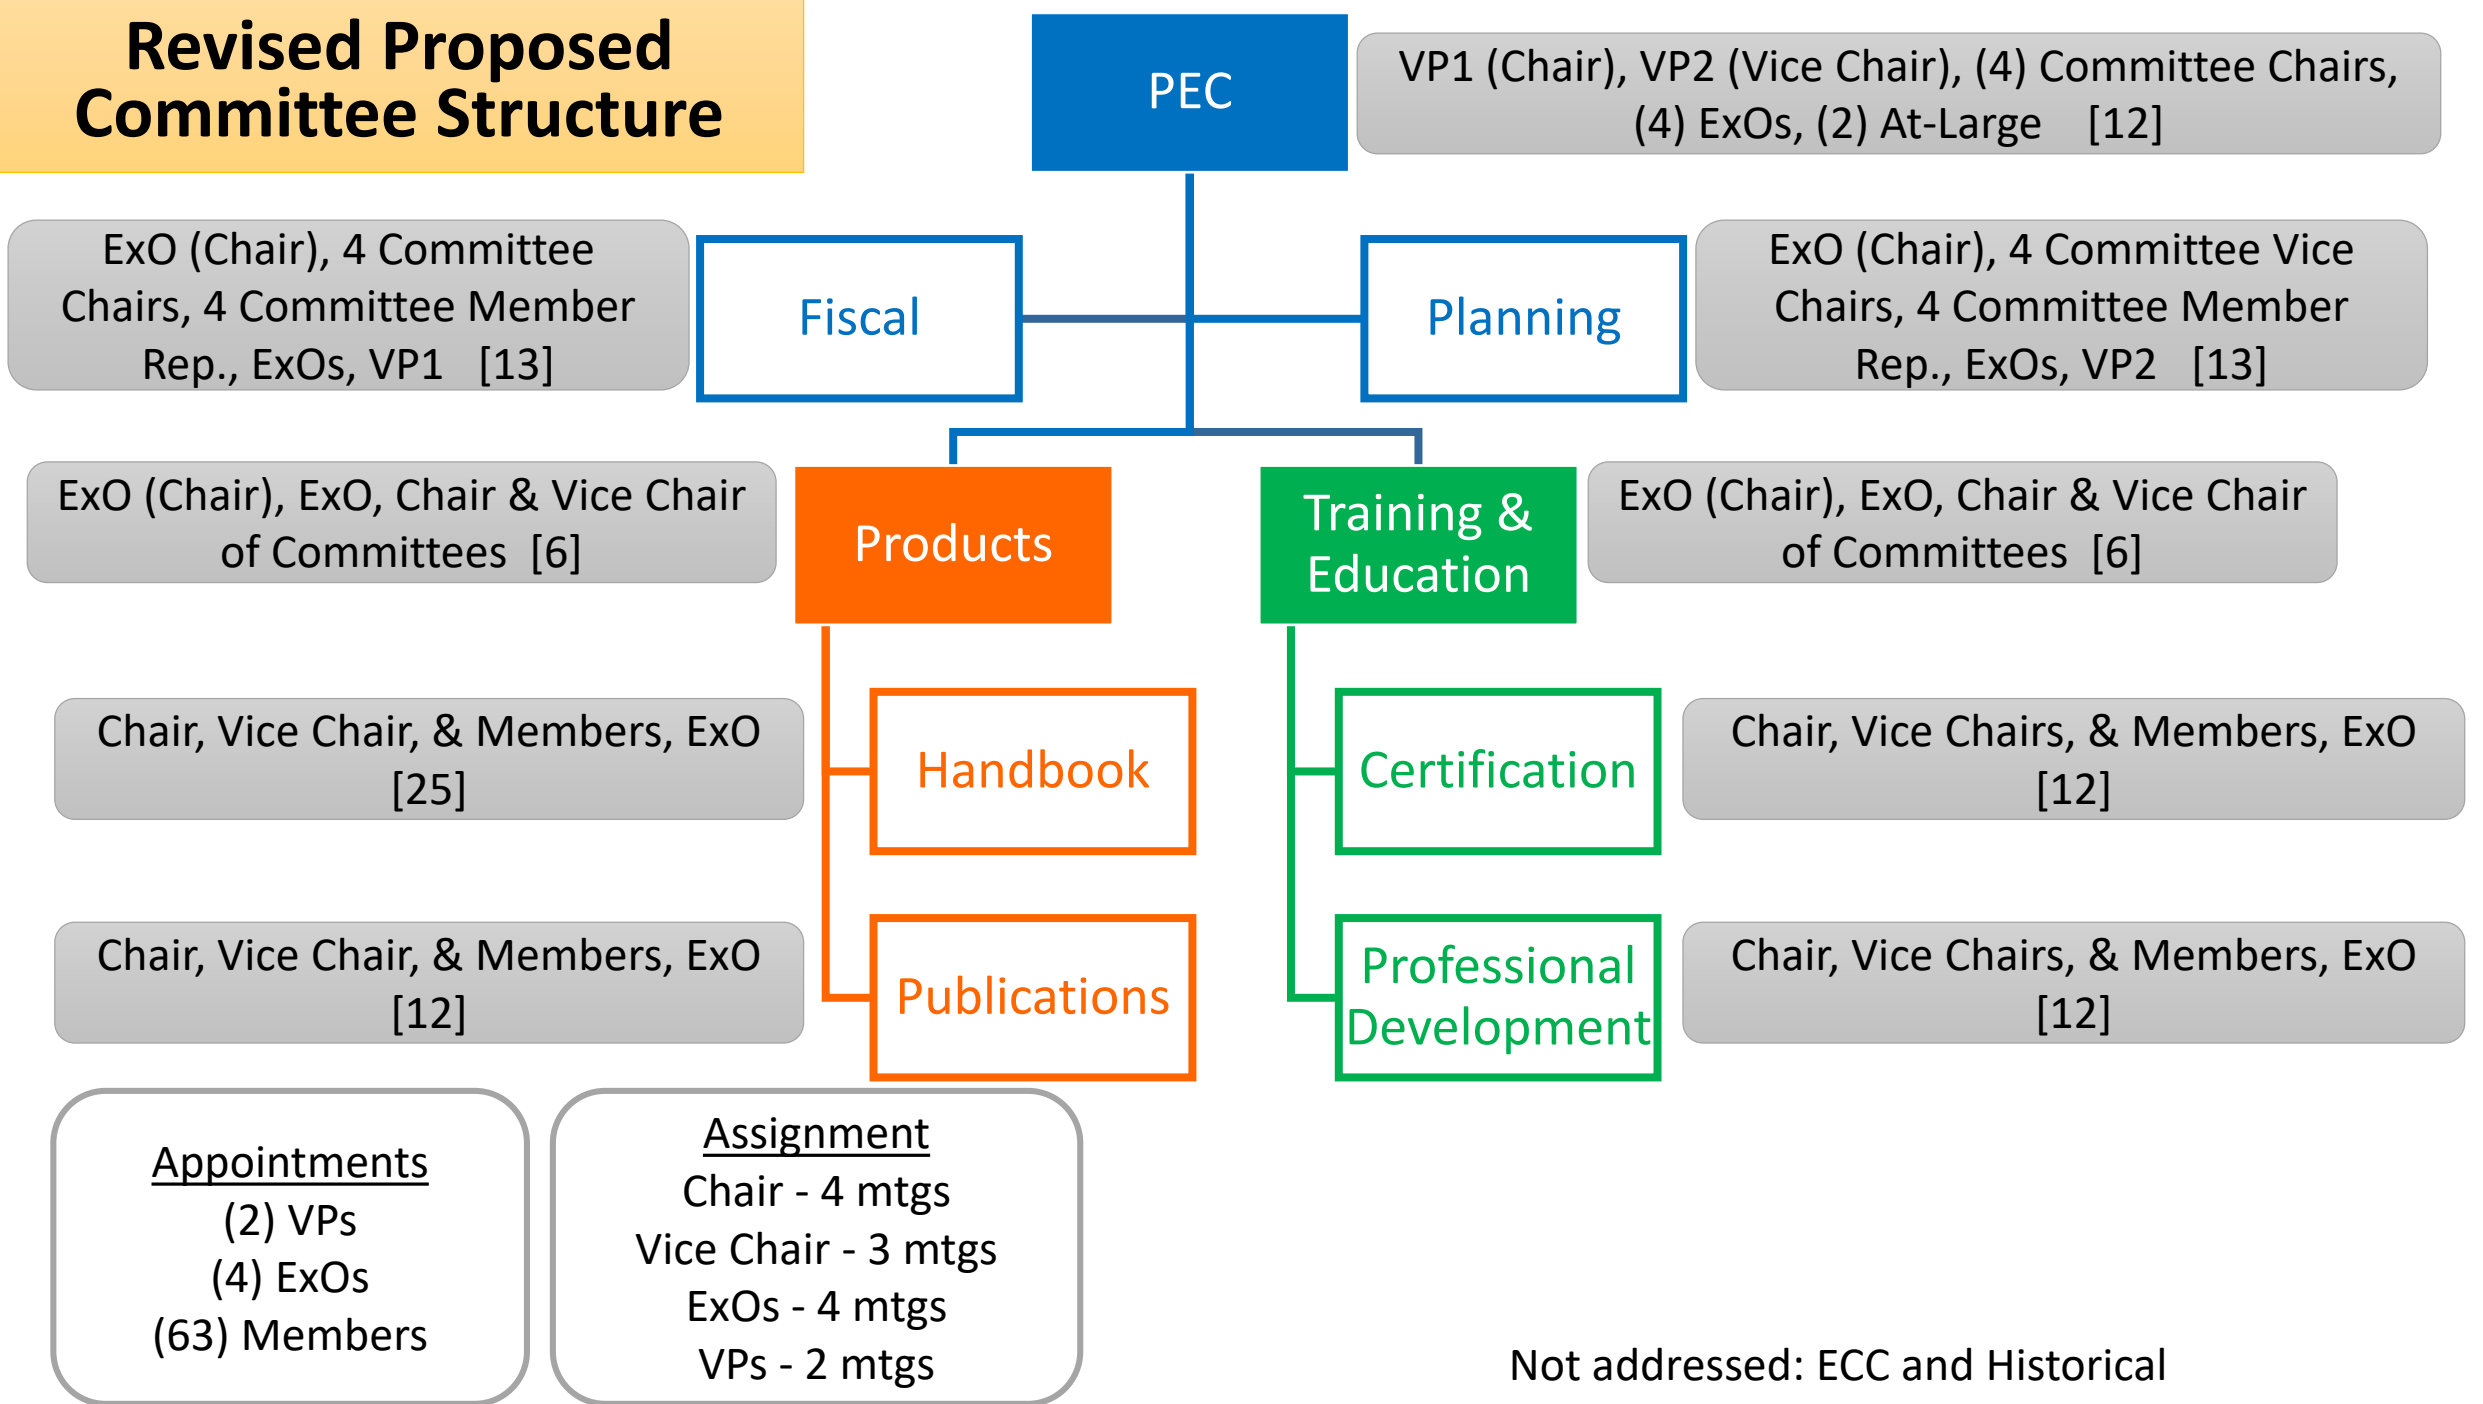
Revised Proposed Committee Structure

PEC

VP1 (Chair), VP2 (Vice Chair), (4) Committee Chairs, (4) ExOs, (2) At-Large [12]

ExO (Chair), 4 Committee Chairs, 4 Committee Member Rep., ExOs, VP1 [13]

Fiscal

Planning

ExO (Chair), 4 Committee Vice Chairs, 4 Committee Member Rep., ExOs, VP2 [13]

ExO (Chair), ExO, Chair & Vice Chair of Committees [6]

Products

Training & Education

ExO (Chair), ExO, Chair & Vice Chair of Committees [6]

Chair, Vice Chair, & Members, ExO [25]

Handbook

Certification

Chair, Vice Chairs, & Members, ExO [12]

Chair, Vice Chair, & Members, ExO [12]

Publications

Professional Development

Chair, Vice Chairs, & Members, ExO [12]

Appointments
(2) VPs
(4) ExOs
(63) Members

Assignment
Chair - 4 mtgs
Vice Chair - 3 mtgs
ExOs - 4 mtgs
VPs - 2 mtgs

Not addressed: ECC and Historical